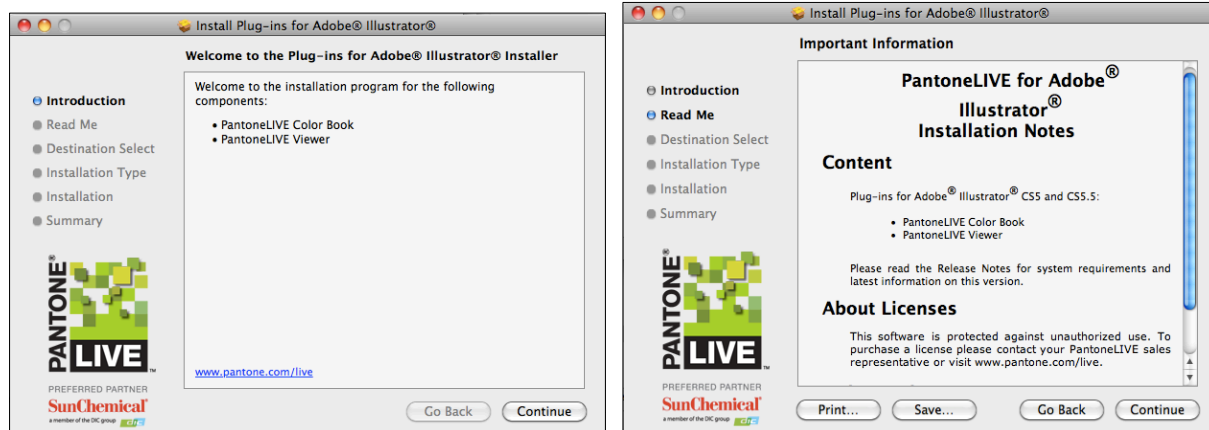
Install Plug-ins for Adobe® Illustrator®

Welcome to the Plug-ins for Adobe® Illustrator® Installer

Introduction
Read Me
Destination Select
Installation Type
Installation
Summary

Welcome to the installation program for the following components:

• PantoneLIVE Color Book
• PantoneLIVE Viewer

www.pantone.com/live

PANTONE® LIVE
PREFERRED PARTNER
SunChemical
a member of the DIC group

Go Back
Continue

Install Plug-ins for Adobe® Illustrator®

Important Information

Introduction
Read Me
Destination Select
Installation Type
Installation
Summary

PantoneLIVE for Adobe® Illustrator® Installation Notes

Content

Plug-ins for Adobe® Illustrator® CS5 and CS5.5:

• PantoneLIVE Color Book
• PantoneLIVE Viewer

Please read the Release Notes for system requirements and latest information on this version.

About Licenses

This software is protected against unauthorized use. To purchase a license please contact your PantoneLIVE sales representative or visit www.pantone.com/live.

PANTONE® LIVE
PREFERRED PARTNER
SunChemical
a member of the DIC group

Print...
Save...
Go Back
Continue